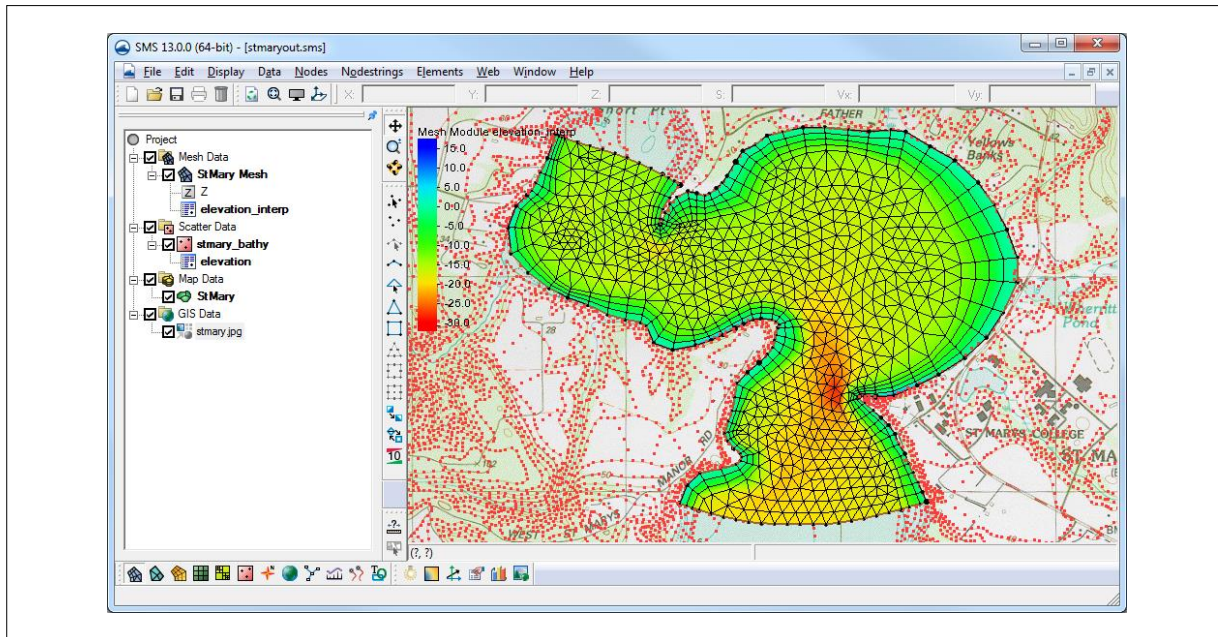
SMS 13.0.0 (64-bit) - [stmaryout.sms]

File Edit Display Data Nodes Nodestrings Elements Web Window Help

X: Y: Z: S: Vx: Vy:

Project
Mesh Data
StMary Mesh
Z
elevation_interp
Scatter Data
stmary_bathy
elevation
Map Data
StMary
GIS Data
stmary.jpg

Mesh Module elevation_interp
15.0
10.0
5.0
0.0
-5.0
-10.0
-15.0
-20.0
-25.0
-30.0

FATHER
Yellows Banks
Pond
ST MARYS COLLEGE
ST MA
MANOR RD
WEST ST MARYS
28
10

(?, ?)